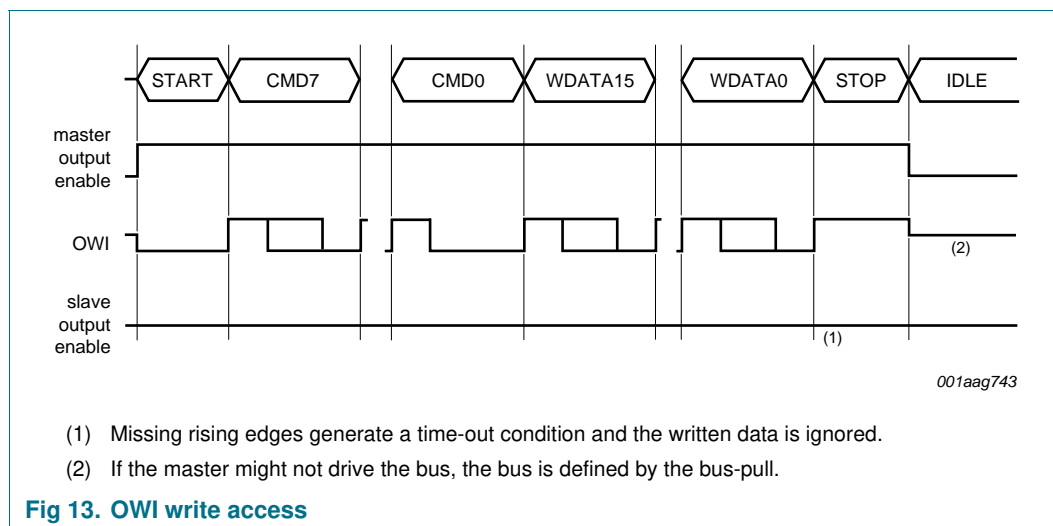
START CMD7 CMD0 WDATA15 WDATA0 STOP IDLE

master output enable

OWI

(2)

slave output enable

(1)

001aag743

(1) Missing rising edges generate a time-out condition and the written data is ignored.

(2) If the master might not drive the bus, the bus is defined by the bus-pull.

Fig 13. OWI write access